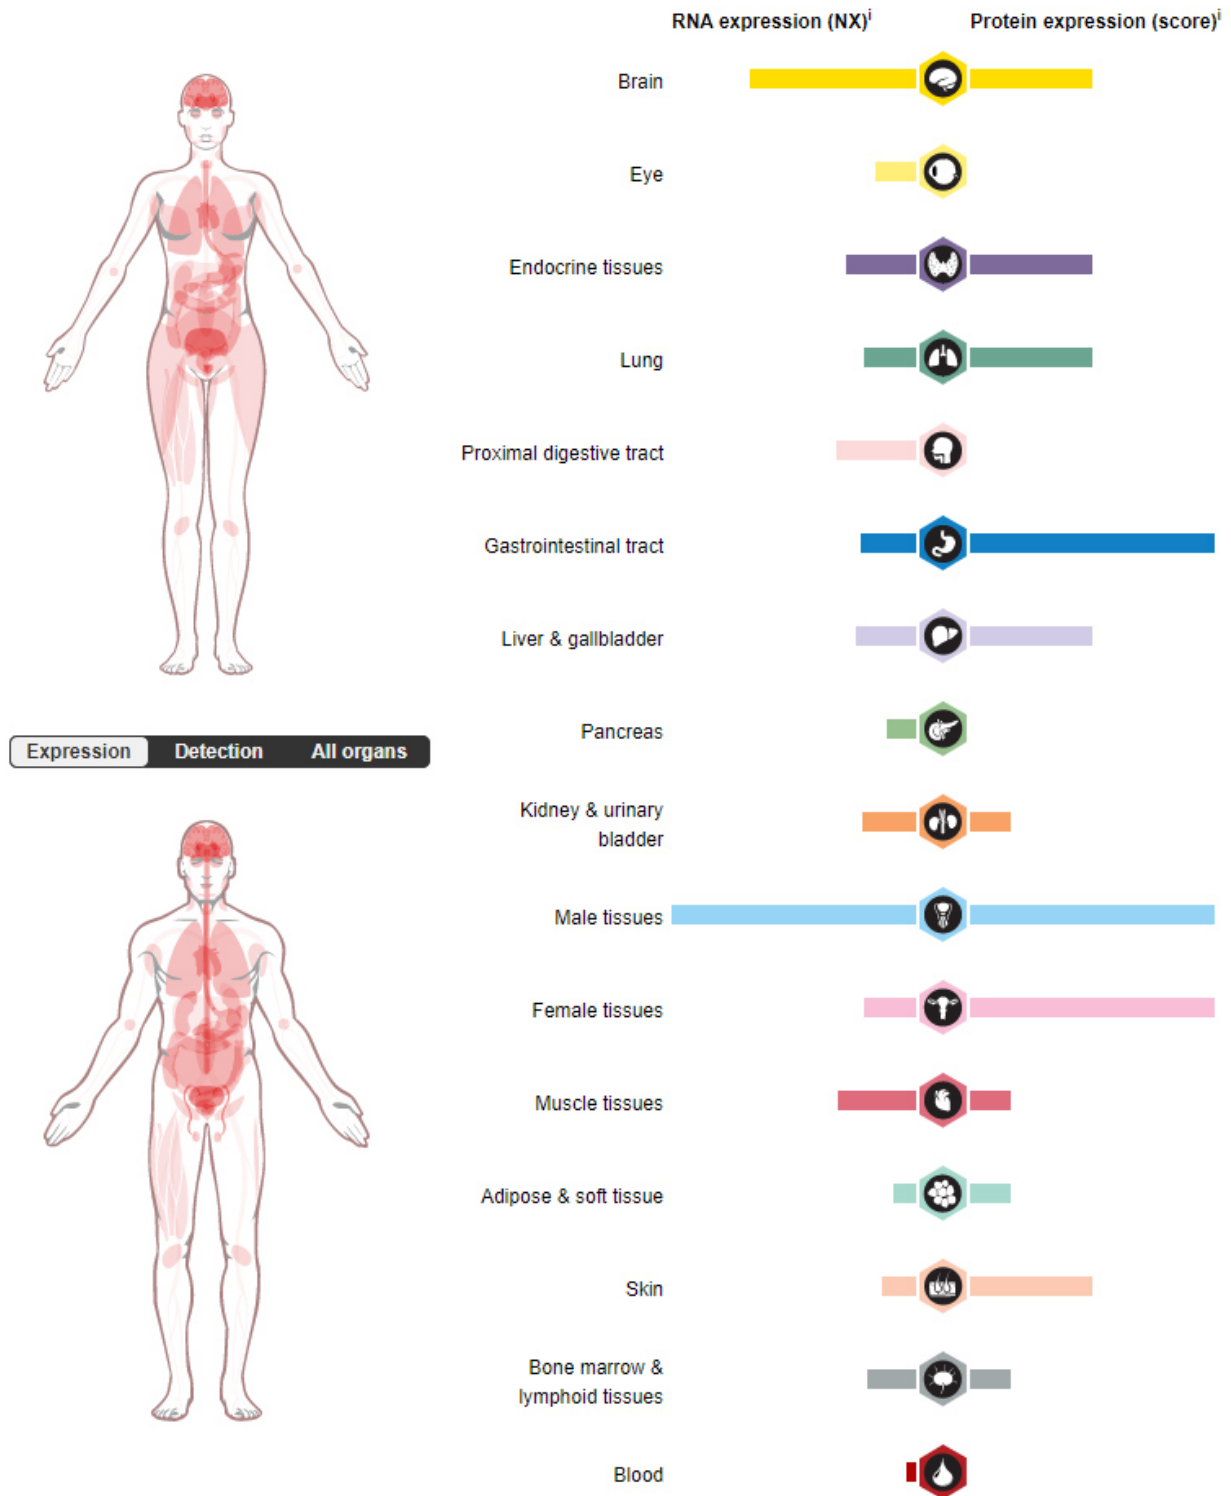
RNA expression (NX)$^{i}$ Protein expression (score)$^{i}$

Brain

Eye

Endocrine tissues

Lung

Proximal digestive tract

Gastrointestinal tract

Liver & gallbladder

Pancreas

Kidney & urinary bladder

Male tissues

Female tissues

Muscle tissues

Adipose & soft tissue

Skin

Bone marrow & lymphoid tissues

Blood

Expression Detection All organs